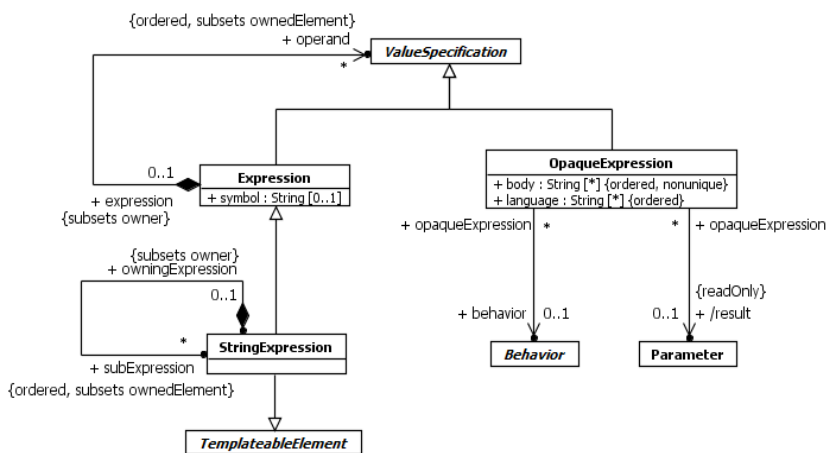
{ordered, subsets ownedElement}
+ operand
*
ValueSpecification

0..1
Expression
+ symbol : String [0..1]
+ expression
{subsets owner}

OpaqueExpression
+ body : String [*] {ordered, nonunique}
+ language : String [*] {ordered}

+ opaqueExpression
*
*
+ opaqueExpression

{subsets owner}
+ owningExpression
0..1
*
StringExpression
+ subExpression
{ordered, subsets ownedElement}

+ behavior
0..1
Behavior

{readOnly}
0..1
+ /result
Parameter

TemplateableElement